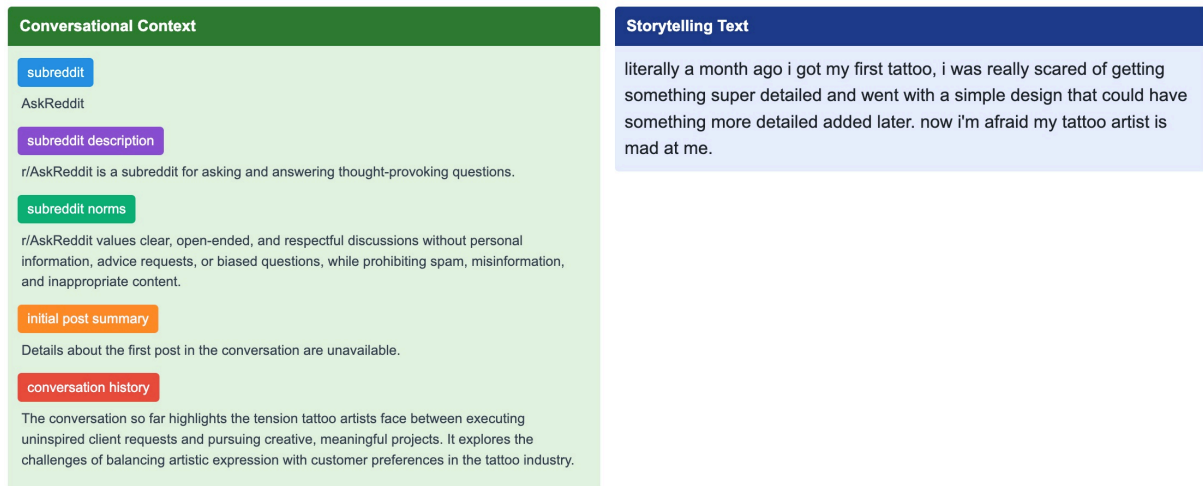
Conversational Context

subreddit

AskReddit

subreddit description

r/AskReddit is a subreddit for asking and answering thought-provoking questions.

subreddit norms

r/AskReddit values clear, open-ended, and respectful discussions without personal information, advice requests, or biased questions, while prohibiting spam, misinformation, and inappropriate content.

initial post summary

Details about the first post in the conversation are unavailable.

conversation history

The conversation so far highlights the tension tattoo artists face between executing uninspired client requests and pursuing creative, meaningful projects. It explores the challenges of balancing artistic expression with customer preferences in the tattoo industry.

Storytelling Text

literally a month ago i got my first tattoo, i was really scared of getting something super detailed and went with a simple design that could have something more detailed added later. now i'm afraid my tattoo artist is mad at me.